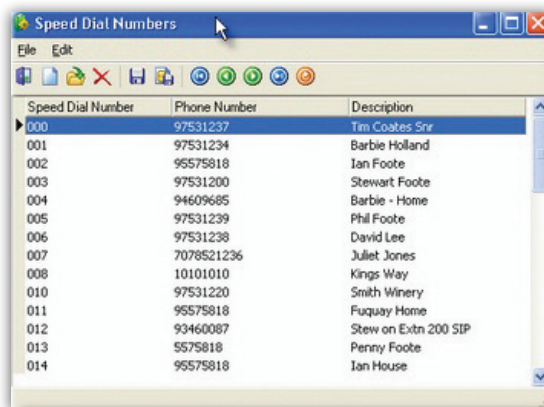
Speed Dial Numbers

File Edit

| Speed Dial Number | Phone Number | Description |
|---|---|---|
| 000 | 97531237 | Tim Coates Snr |
| 001 | 97531234 | Barbie Holland |
| 002 | 95575818 | Ian Foote |
| 003 | 97531200 | Stewart Foote |
| 004 | 94609685 | Barbie - Home |
| 005 | 97531239 | Phil Foote |
| 006 | 97531238 | David Lee |
| 007 | 7078521236 | Juliet Jones |
| 008 | 10101010 | Kings Way |
| 010 | 97531220 | Smith Winery |
| 011 | 95575818 | Fuquay Home |
| 012 | 93460087 | Stew on Extn 200 SIP |
| 013 | 5575818 | Penny Foote |
| 014 | 95575818 | Ian House |